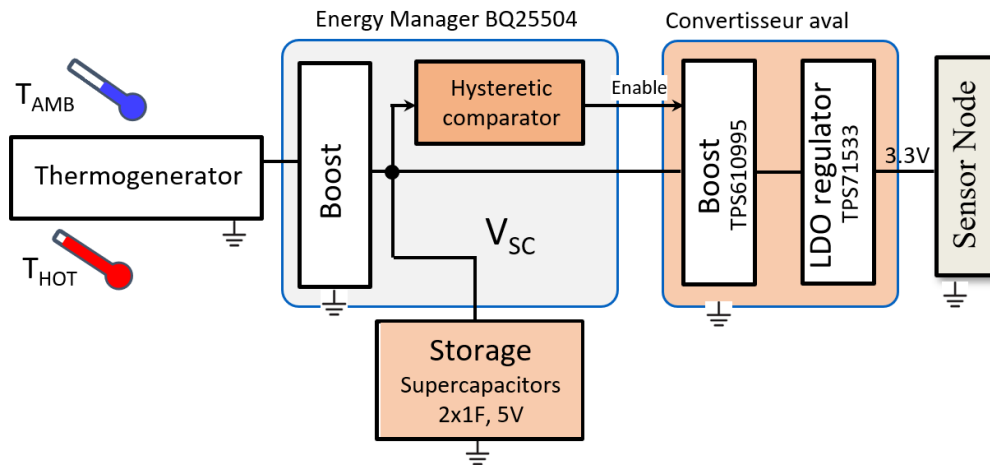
Energy Manager BQ25504

Convertisseur aval

$T_{AMB}$

Thermogenerator

$T_{HOT}$

Boost

Hysteretic comparator

Enable

$V_{SC}$

Boost
TPS610995

LDO regulator
TPS71533

3.3V

Sensor Node

Storage
Supercapacitors
2x1F, 5V